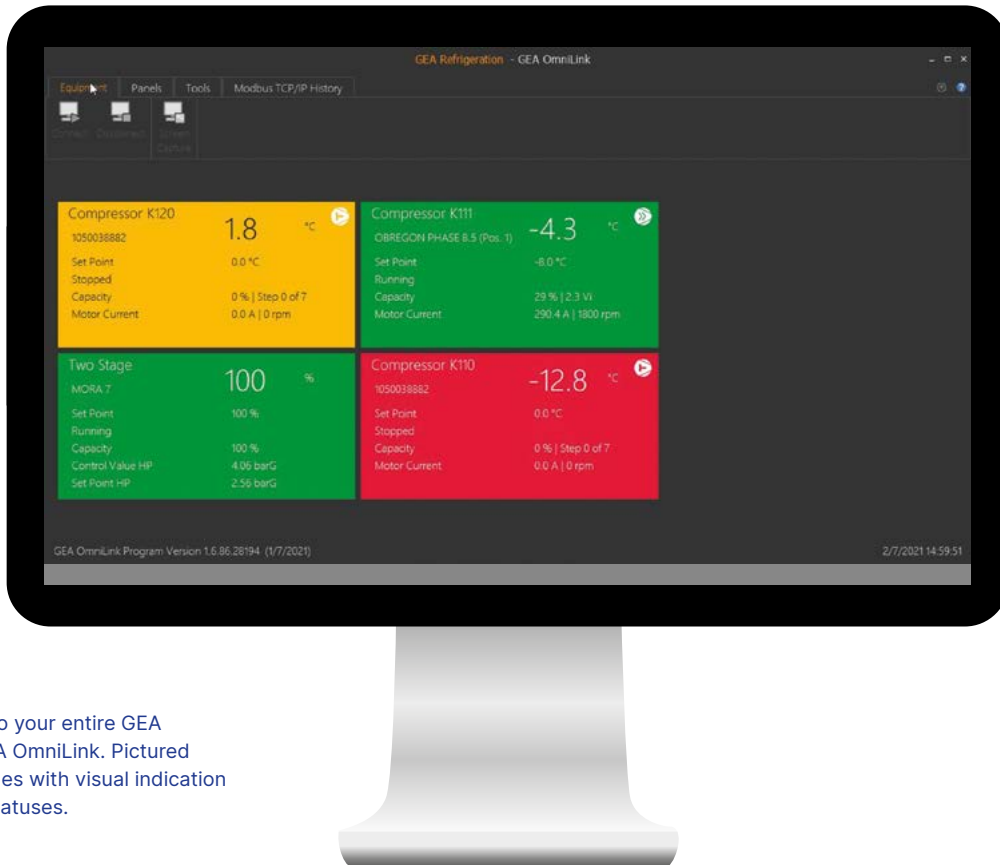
GEA Refrigeration - GEA OmniLink

Equipment | Panels | Tools | Modbus TCP/IP History

Connect | Disconnect | Screen Capture

Compressor K120
1050038882
1.8 °C
Set Point 0.0 °C
Stopped
Capacity 0 % | Step 0 of 7
Motor Current 0.0 A | 0 rpm

Compressor K111
OBREGON PHASE 8.5 (Pos. 1)
-4.3 °C
Set Point -8.0 °C
Running
Capacity 29 % | 2.3 Vi
Motor Current 290.4 A | 1800 rpm

Two Stage
MORA 7
100 %
Set Point 100 %
Running
Capacity 100 %
Control Value HP 4.06 barG
Set Point HP 2.56 barG

Compressor K110
1050038882
-12.8 °C
Set Point 0.0 °C
Stopped
Capacity 0 % | Step 0 of 7
Motor Current 0.0 A | 0 rpm

GEA OmniLink Program Version 1.6.86.28194 (1/7/2021)
2/7/2021 14:59:51

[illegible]o your entire GEA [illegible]A OmniLink. Pictured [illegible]es with visual indication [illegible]atuses.